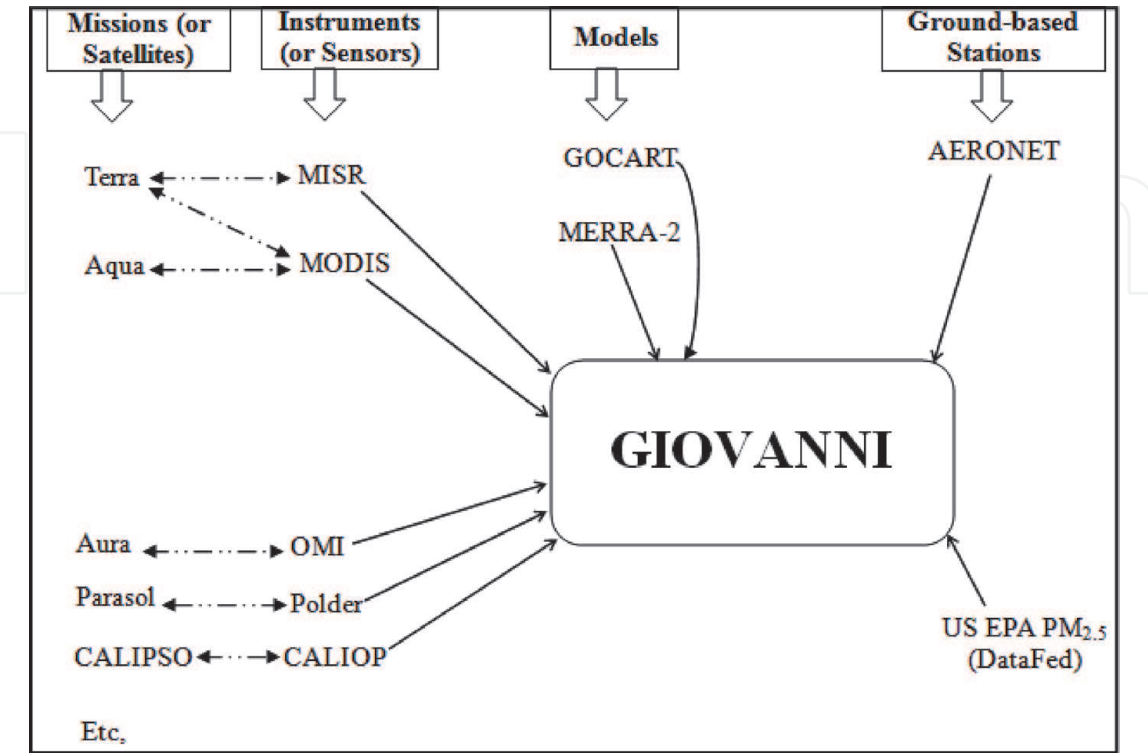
Missions (or Satellites)

Instruments (or Sensors)

Models

Ground-based Stations

Terra

MISR

GOCART

AERONET

MERRA-2

Aqua

MODIS

GIOVANNI

Aura

OMI

Parasol

Polder

CALIPSO

CALIOP

US EPA $PM_{2.5}$ (DataFed)

Etc,